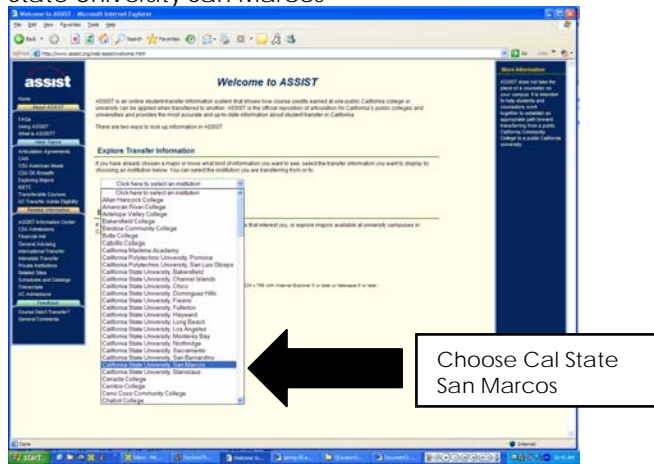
state University San Marcos

Welcome to ASSIST - Microsoft Internet Explorer

File Edit View Favorites Tools Help

Back Search Favorites

Address http://www.assist.org/web-assist/welcome.html

assist

Home

About ASSIST

FAQs

Using ASSIST

What is ASSIST

Articulation Agreements

CAN

CSU American Ideals

CSU GE-Breadth

Exploring Majors

IGETC

Transferable Courses

UC Transfer Admis Eligibility

ASSIST Information Center

CSU Admissions

Financial Aid

General Advising

International Transfer

Interstate Transfer

Private Institutions

Related Sites

Schedules and Catalogs

Transcripts

UC Admissions

Feedback

Course Didn't Transfer?

General Comments

Welcome to ASSIST

ASSIST is an online student-transfer information system that shows how course credits earned at one public California college or university can be applied when transferred to another. ASSIST is the official repository of articulation for California's public colleges and universities and provides the most accurate and up-to-date information about student transfer in California.

There are two ways to look up information in ASSIST.

Explore Transfer Information

If you have already chosen a major or know what kind of information you want to see, select the transfer information you want to display by choosing an institution below. You can select the institution you are transferring from or to.

Click here to select an institution

Click here to select an institution
Allan Hancock College
American River College
Antelope Valley College
Bakersfield College
Barstow Community College
Butte College
Cabrillo College
California Maritime Academy
California Polytechnic University, Pomona
California Polytechnic University, San Luis Obispo
California State University, Bakersfield
California State University, Channel Islands
California State University, Chico
California State University, Dominguez Hills
California State University, Fresno
California State University, Fullerton
California State University, Hayward
California State University, Long Beach
California State University, Los Angeles
California State University, Monterey Bay
California State University, Northridge
California State University, Sacramento
California State University, San Bernardino
California State University, San Marcos
California State University, Stanislaus
Canada College
Cerritos College
Cerro Coso Community College
Chabot College

More Information

ASSIST does not take the place of a counselor on your campus. It is intended to help students and counselors work together to establish an appropriate path toward transferring from a public California Community College to a public California university.

Choose Cal State San Marcos

Done

Internet

start